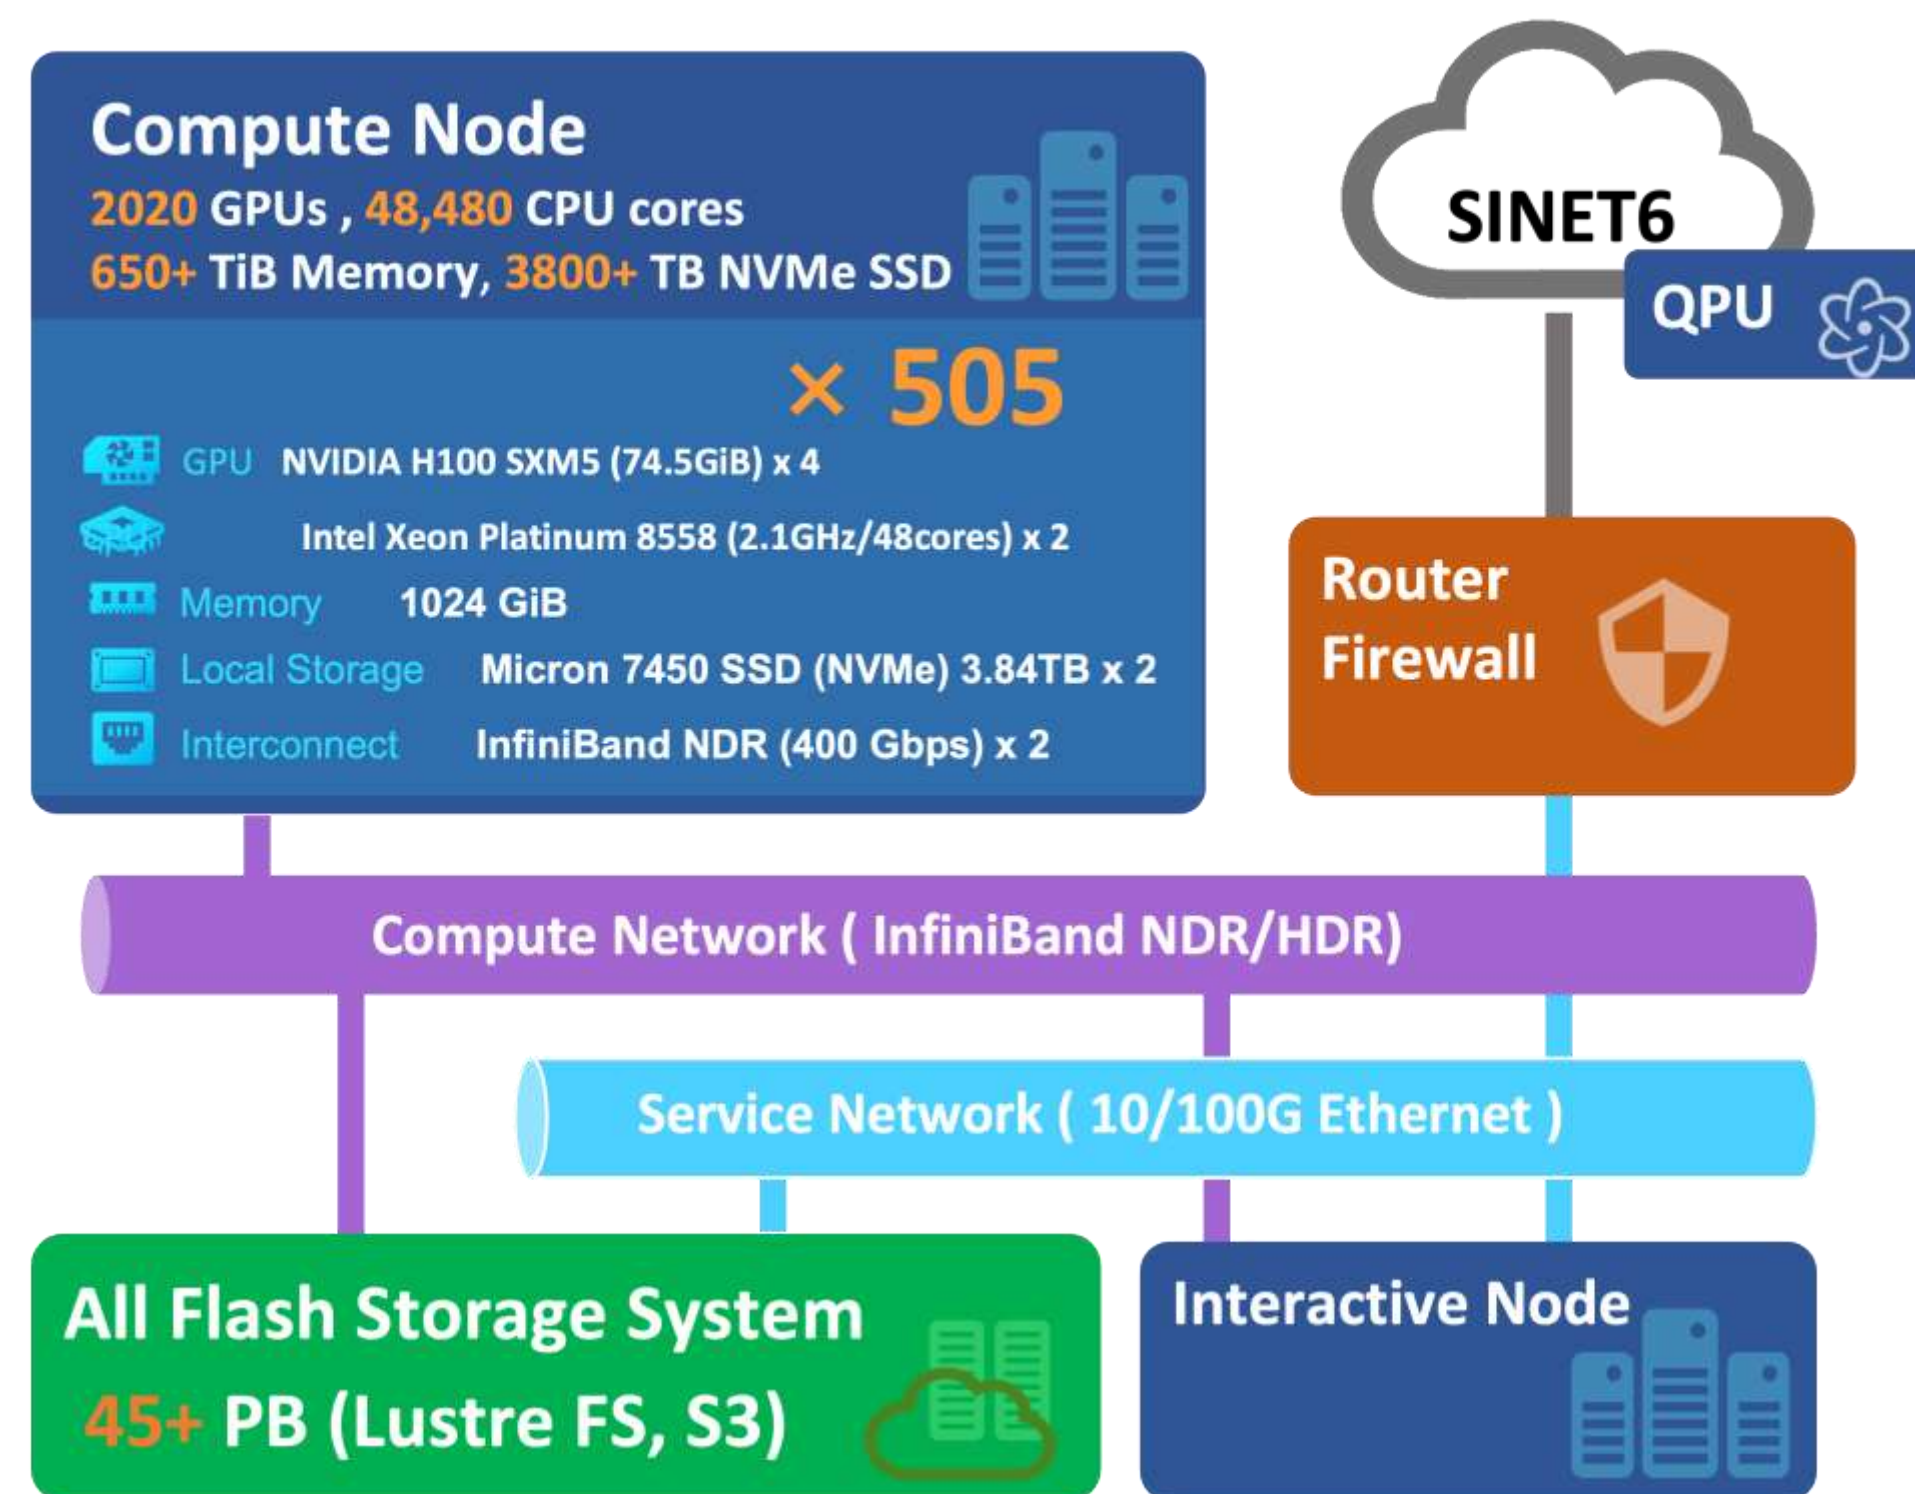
Compute Node
2020 GPUs , 48,480 CPU cores
650+ TiB Memory, 3800+ TB NVMe SSD

× 505

GPU NVIDIA H100 SXM5 (74.5GiB) x 4
Intel Xeon Platinum 8558 (2.1GHz/48cores) x 2
Memory 1024 GiB
Local Storage Micron 7450 SSD (NVMe) 3.84TB x 2
Interconnect InfiniBand NDR (400 Gbps) x 2

SINET6
QPU

Router
Firewall

Compute Network ( InfiniBand NDR/HDR)

Service Network ( 10/100G Ethernet )

All Flash Storage System
45+ PB (Lustre FS, S3)

Interactive Node